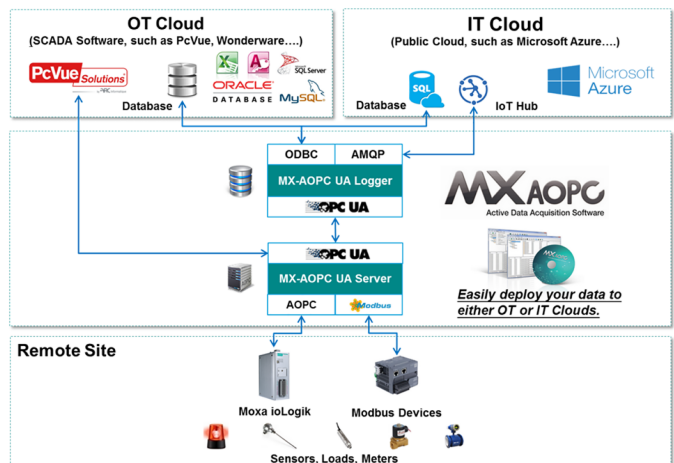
OT Cloud
(SCADA Software, such as PcVue, Wonderware….)

PcVue Solutions
Database
ORACLE DATABASE
SQL Server
MySQL

IT Cloud
(Public Cloud, such as Microsoft Azure….)

SQL
Database
IoT Hub
Microsoft Azure

ODBC
AMQP
MX-AOPC UA Logger
OPC UA

MX AOPC
Active Data Acquisition Software

OPC UA
MX-AOPC UA Server
AOPC
Modbus

Easily deploy your data to either OT or IT Clouds.

Remote Site
Moxa ioLogik
Modbus Devices
Sensors, Loads, Meters